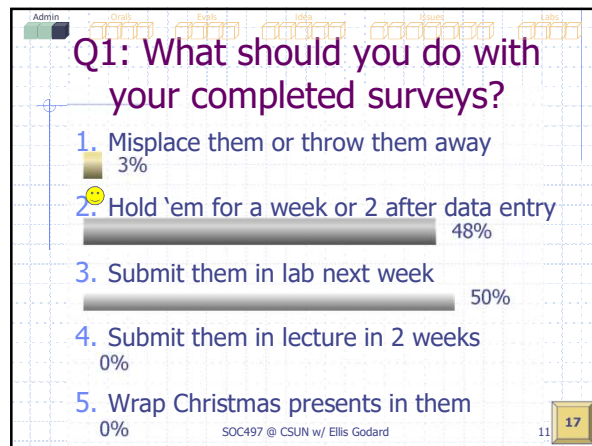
Admin Orals Evals Idea Issues Labs

Q1: What should you do with your completed surveys?

1. Misplace them or throw them away
3%

2. Hold 'em for a week or 2 after data entry
48%

3. Submit them in lab next week
50%

4. Submit them in lecture in 2 weeks
0%

5. Wrap Christmas presents in them
0%

SOC497 @ CSUN w/ Ellis Godard

11

17